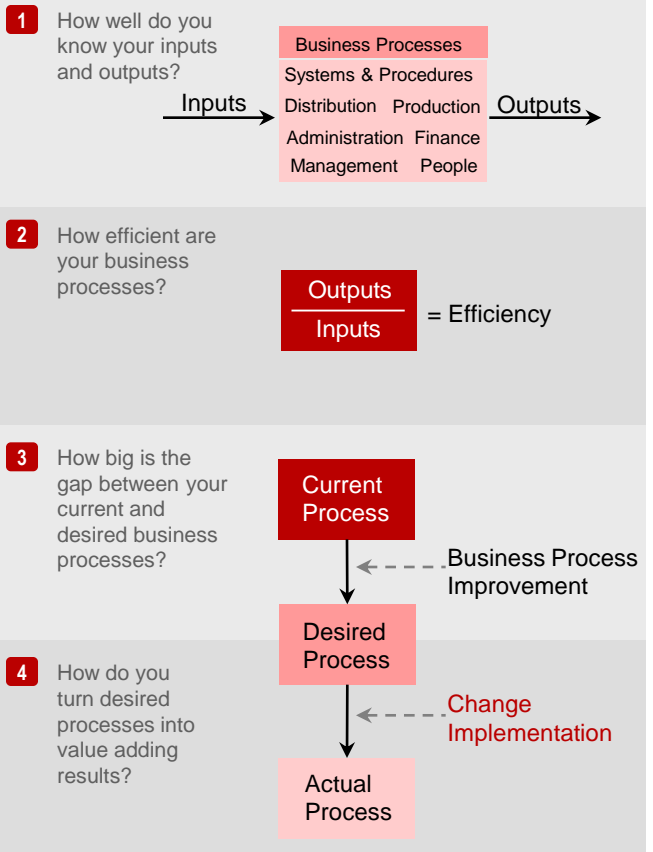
1 How well do you know your inputs and outputs?

Business Processes

Systems & Procedures

Distribution Production

Administration Finance

Management People

Inputs

Outputs

2 How efficient are your business processes?

$\frac{\text{Outputs}}{\text{Inputs}}$ = Efficiency

3 How big is the gap between your current and desired business processes?

Current Process

Business Process Improvement

Desired Process

4 How do you turn desired processes into value adding results?

Change Implementation

Actual Process